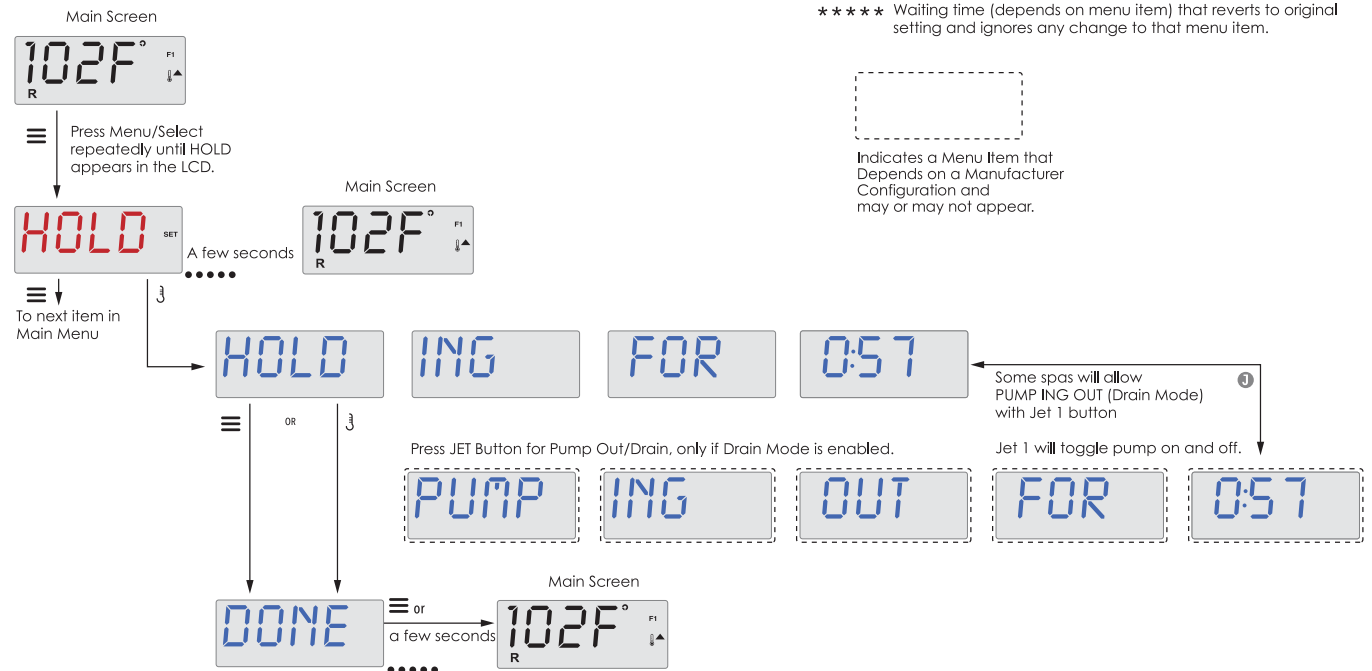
Main Screen

102F° F1 R

Press Menu/Select repeatedly until HOLD appears in the LCD.

HOLD SET

A few seconds

Main Screen

102F° F1 R

To next item in Main Menu

HOLD

ING

FOR

0:57

OR

Some spas will allow PUMP ING OUT (Drain Mode) with Jet 1 button

J

Jet 1 will toggle pump on and off.

Press JET Button for Pump Out/Drain, only if Drain Mode is enabled.

PUMP

ING

OUT

FOR

0:57

DONE

or

a few seconds

Main Screen

102F° F1 R

\*\*\*\*\* Waiting time (depends on menu item) that reverts to original setting and ignores any change to that menu item.

Indicates a Menu Item that Depends on a Manufacturer Configuration and may or may not appear.